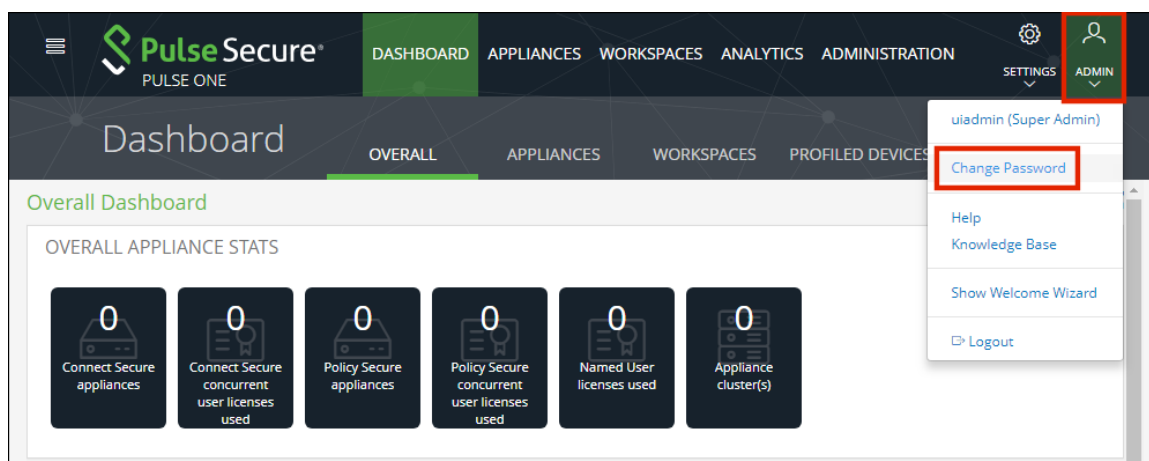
Pulse Secure®
PULSE ONE

DASHBOARD APPLIANCES WORKSPACES ANALYTICS ADMINISTRATION

SETTINGS ADMIN

Dashboard

OVERALL APPLIANCES WORKSPACES PROFILED DEVICES

uiadmin (Super Admin)
Change Password
Help
Knowledge Base
Show Welcome Wizard
Logout

Overall Dashboard

OVERALL APPLIANCE STATS

0
Connect Secure appliances

0
Connect Secure concurrent user licenses used

0
Policy Secure appliances

0
Policy Secure concurrent user licenses used

0
Named User licenses used

0
Appliance cluster(s)